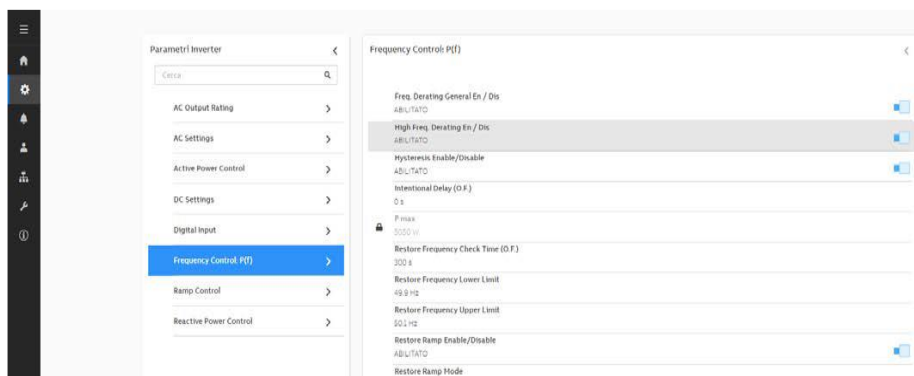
Parametri Inverter

Cerca

AC Output Rating

AC Settings

Active Power Control

DC Settings

Digital Input

Frequency Control: P(f)

Ramp Control

Reactive Power Control

Frequency Control: P(f)

Freq. Derating General En / Dis
ABILITATO

High Freq. Derating En / Dis
ABILITATO

Hysteresis Enable/Disable
ABILITATO

Intentional Delay (O.F.)
0 s

P max
5000 W

Restore Frequency Check Time (O.F.)
300 s

Restore Frequency Lower Limit
49.8 Hz

Restore Frequency Upper Limit
50.1 Hz

Restore Ramp Enable/Disable
ABILITATO

Restore Ramp Mode